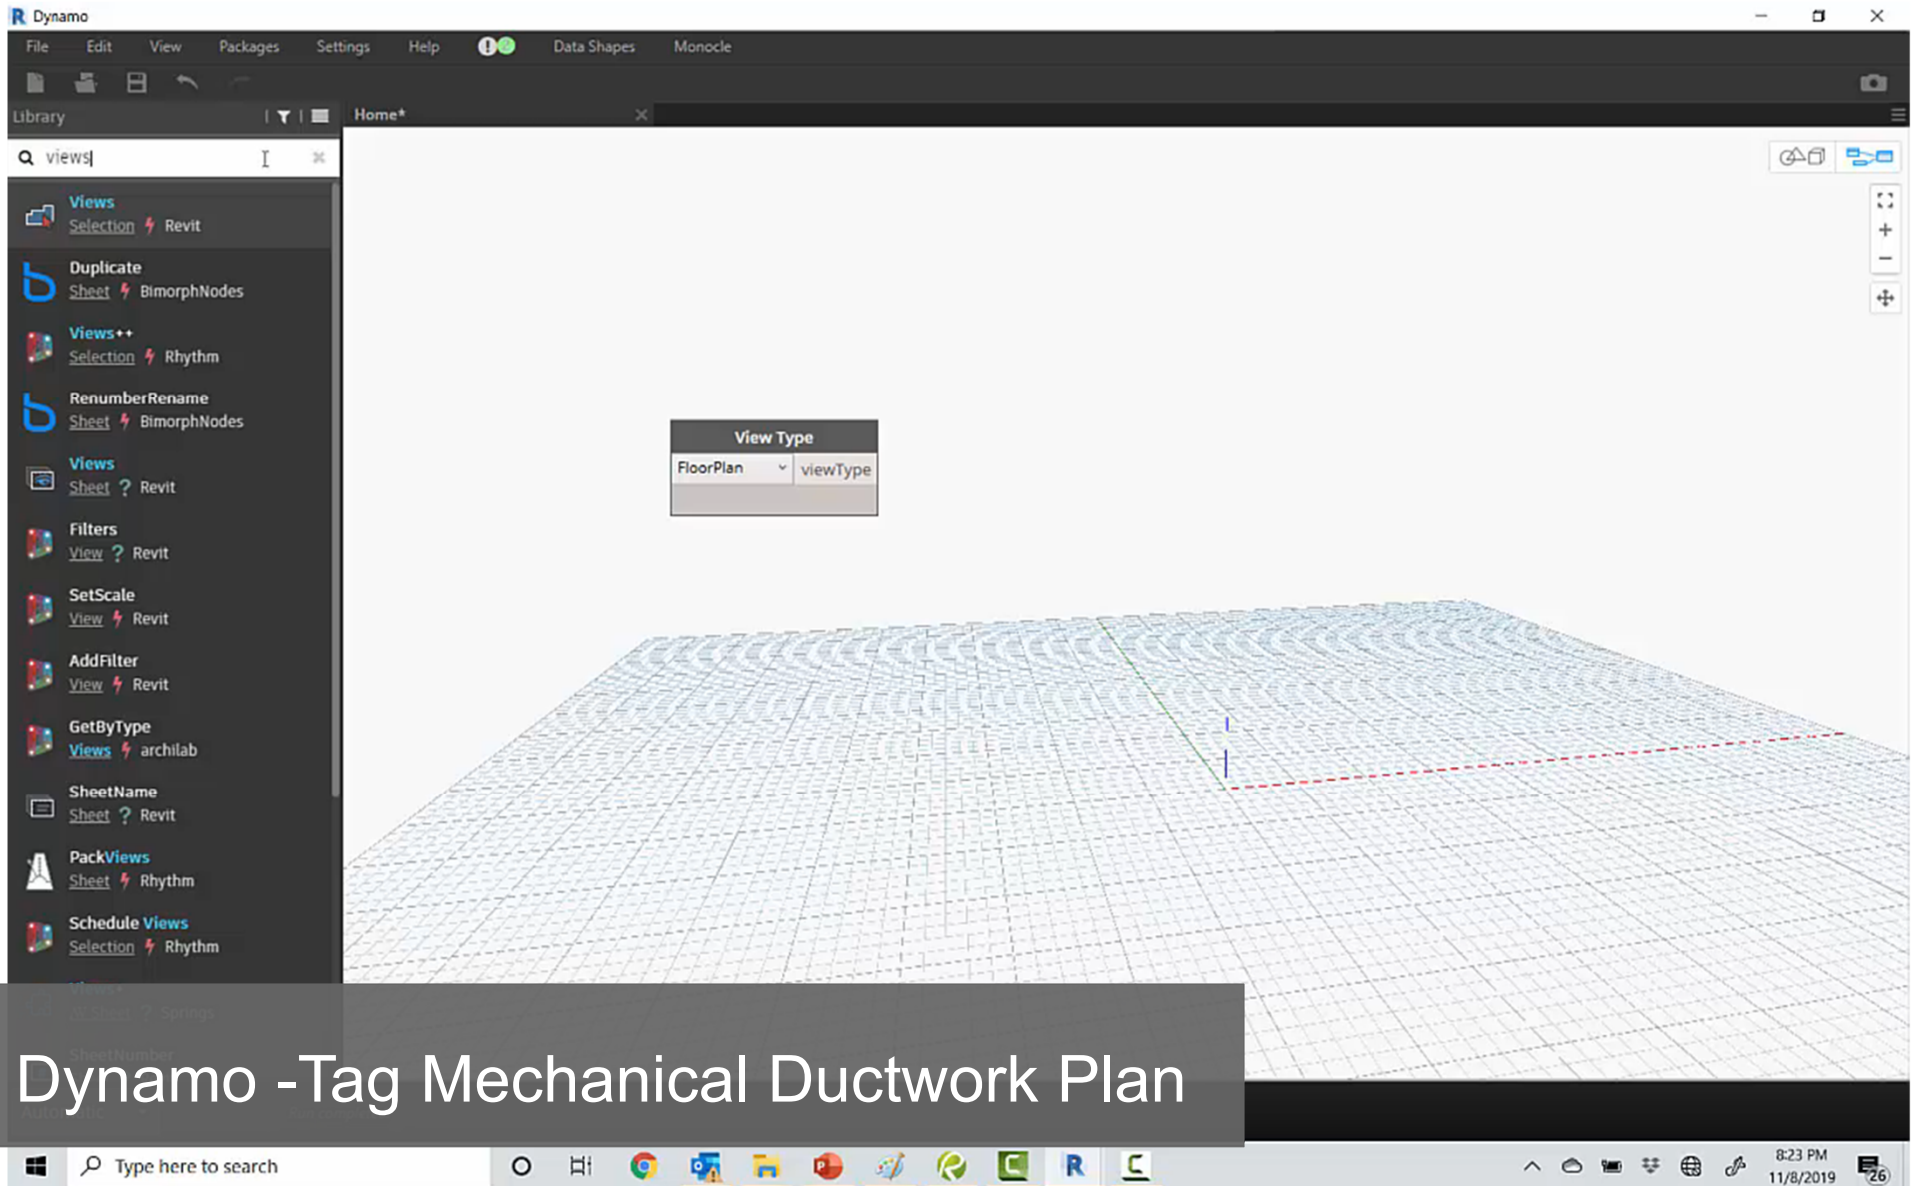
Dynamo

File Edit View Packages Settings Help Data Shapes Monocle

Library

Home*

views

Views
Selection Revit

Duplicate
Sheet BimorphNodes

Views++
Selection Rhythm

RenumberRename
Sheet BimorphNodes

Views
Sheet ? Revit

Filters
View ? Revit

SetScale
View Revit

AddFilter
View Revit

GetByType
Views archilab

SheetName
Sheet ? Revit

PackViews
Sheet Rhythm

Schedule Views
Selection Rhythm

View Type
FloorPlan viewType

Dynamo -Tag Mechanical Ductwork Plan

Type here to search

8:23 PM
11/8/2019
26